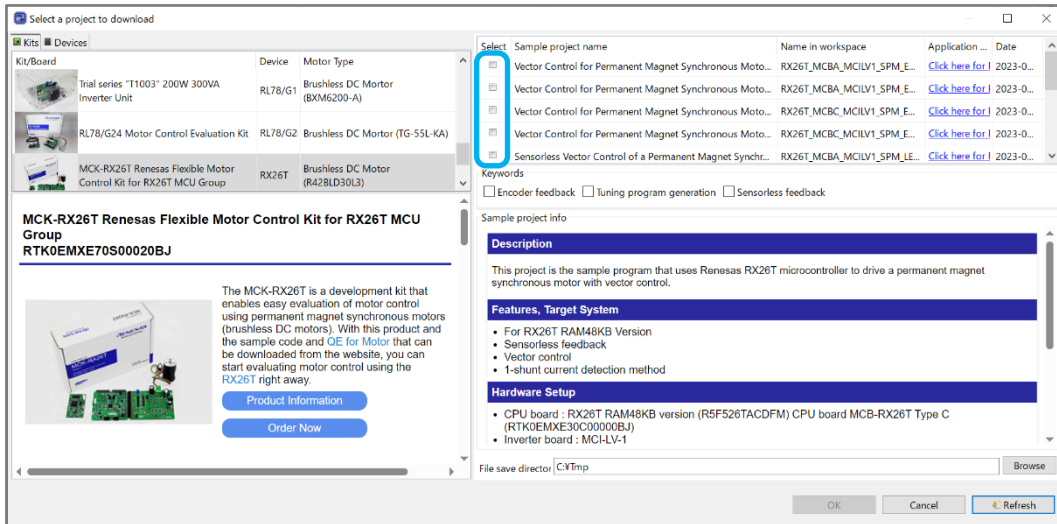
Select a project to download

Kits | Devices

| Kit/Board | Device | Motor Type |
|---|---|---|
| Trial series "T1003" 200W 300VA Inverter Unit | RL78/G1 | Brushless DC Mortor (BXM6200-A) |
| RL78/G24 Motor Control Evaluation Kit | RL78/G2 | Brushless DC Mortor (TG-55L-KA) |
| MCK-RX26T Renesas Flexible Motor Control Kit for RX26T MCU Group | RX26T | Brushless DC Mortor (R42BLD30L3) |

MCK-RX26T Renesas Flexible Motor Control Kit for RX26T MCU Group
RTK0EMXE70S00020BJ

The MCK-RX26T is a development kit that enables easy evaluation of motor control using permanent magnet synchronous motors (brushless DC motors). With this product and the sample code and QE for Motor that can be downloaded from the website, you can start evaluating motor control using the RX26T right away.

Product Information

Order Now

| Select | Sample project name | Name in workspace | Application ... | Date |
|---|---|---|---|---|
| ☐ | Vector Control for Permanent Magnet Synchronous Moto... | RX26T_MCBA_MCILV1_SPM_E... | Click here for I | 2023-0... |
| ☐ | Vector Control for Permanent Magnet Synchronous Moto... | RX26T_MCBA_MCILV1_SPM_E... | Click here for I | 2023-0... |
| ☐ | Vector Control for Permanent Magnet Synchronous Moto... | RX26T_MCBC_MCILV1_SPM_E... | Click here for I | 2023-0... |
| ☐ | Vector Control for Permanent Magnet Synchronous Moto... | RX26T_MCBC_MCILV1_SPM_E... | Click here for I | 2023-0... |
| ☐ | Sensorless Vector Control of a Permanent Magnet Synchr... | RX26T_MCBA_MCILV1_SPM_LE... | Click here for I | 2023-0... |

Keywords
☐ Encoder feedback ☐ Tuning program generation ☐ Sensorless feedback

Sample project info

Description
This project is the sample program that uses Renesas RX26T microcontroller to drive a permanent magnet synchronous motor with vector control.

Features, Target System
• For RX26T RAM48KB Version
• Sensorless feedback
• Vector control
• 1-shunt current detection method

Hardware Setup
• CPU board : RX26T RAM48KB version (R5F526TACDFM) CPU board MCB-RX26T Type C (RTK0EMXE30C00000BJ)
• Inverter board : MCI-LV-1

File save director C:¥Tmp
Browse

OK Cancel Refresh